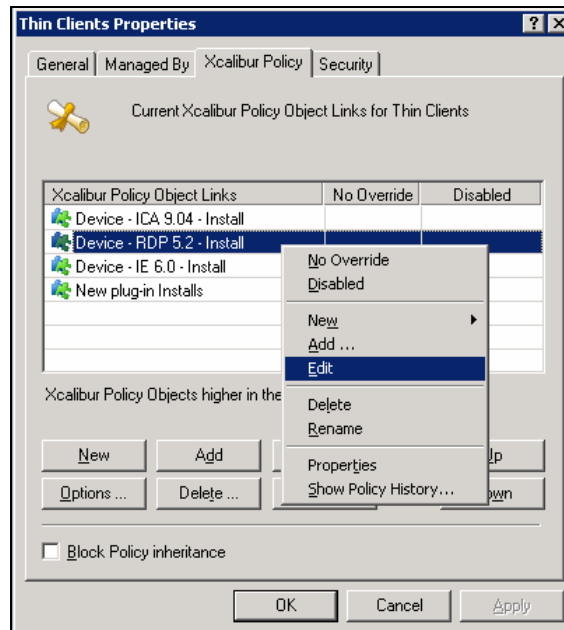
Thin Clients Properties

? X

General | Managed By | Xcalibur Policy | Security

Current Xcalibur Policy Object Links for Thin Clients

| Xcalibur Policy Object Links | No Override | Disabled |
|---|---|---|
| Device - ICA 9.04 - Install | | |
| Device - RDP 5.2 - Install | | |
| Device - IE 6.0 - Install | | |
| New plug-in Installs | | |

No Override
Disabled
New
Add ...
Edit
Delete
Rename
Properties
Show Policy History...

Xcalibur Policy Objects higher in the

New
Add
Up
Options ...
Delete ...
own

Block Policy inheritance

OK
Cancel
Apply